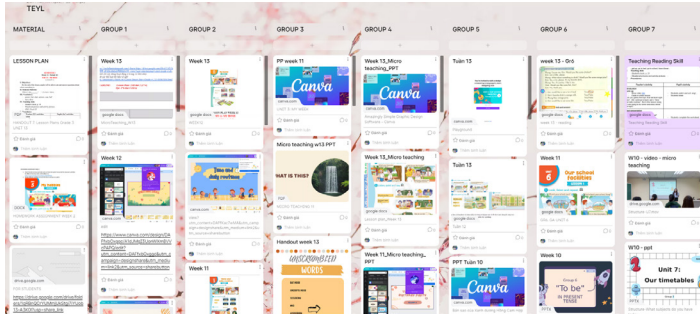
TEYL

MATERIAL

LESSON PLAN

GROUP 1

Week 13

google docs

Week 12

https://www.canva.com/design/

GROUP 2

Week 13

Week 11

GROUP 3

PP week 11

Canva

Micro teaching w13 PPT

WHAT IS THIS?

Handout week 13

WORDS

GROUP 4

Week 13_Micro teaching_PPT

Canva

Week 13_Micro teaching

Week 11_Micro teaching_

GROUP 5

Tuần 13

Tuần 13

PPT Tuần 10

Canva

GROUP 6

week 13 - Gr.6

Week 11

Our school facilities

Week 10

"To be" IN PRESENT TENSE

GROUP 7

Teaching Reading Skill

W10 - video - micro teaching

W10 - ppt

Unit 7: Our timetables